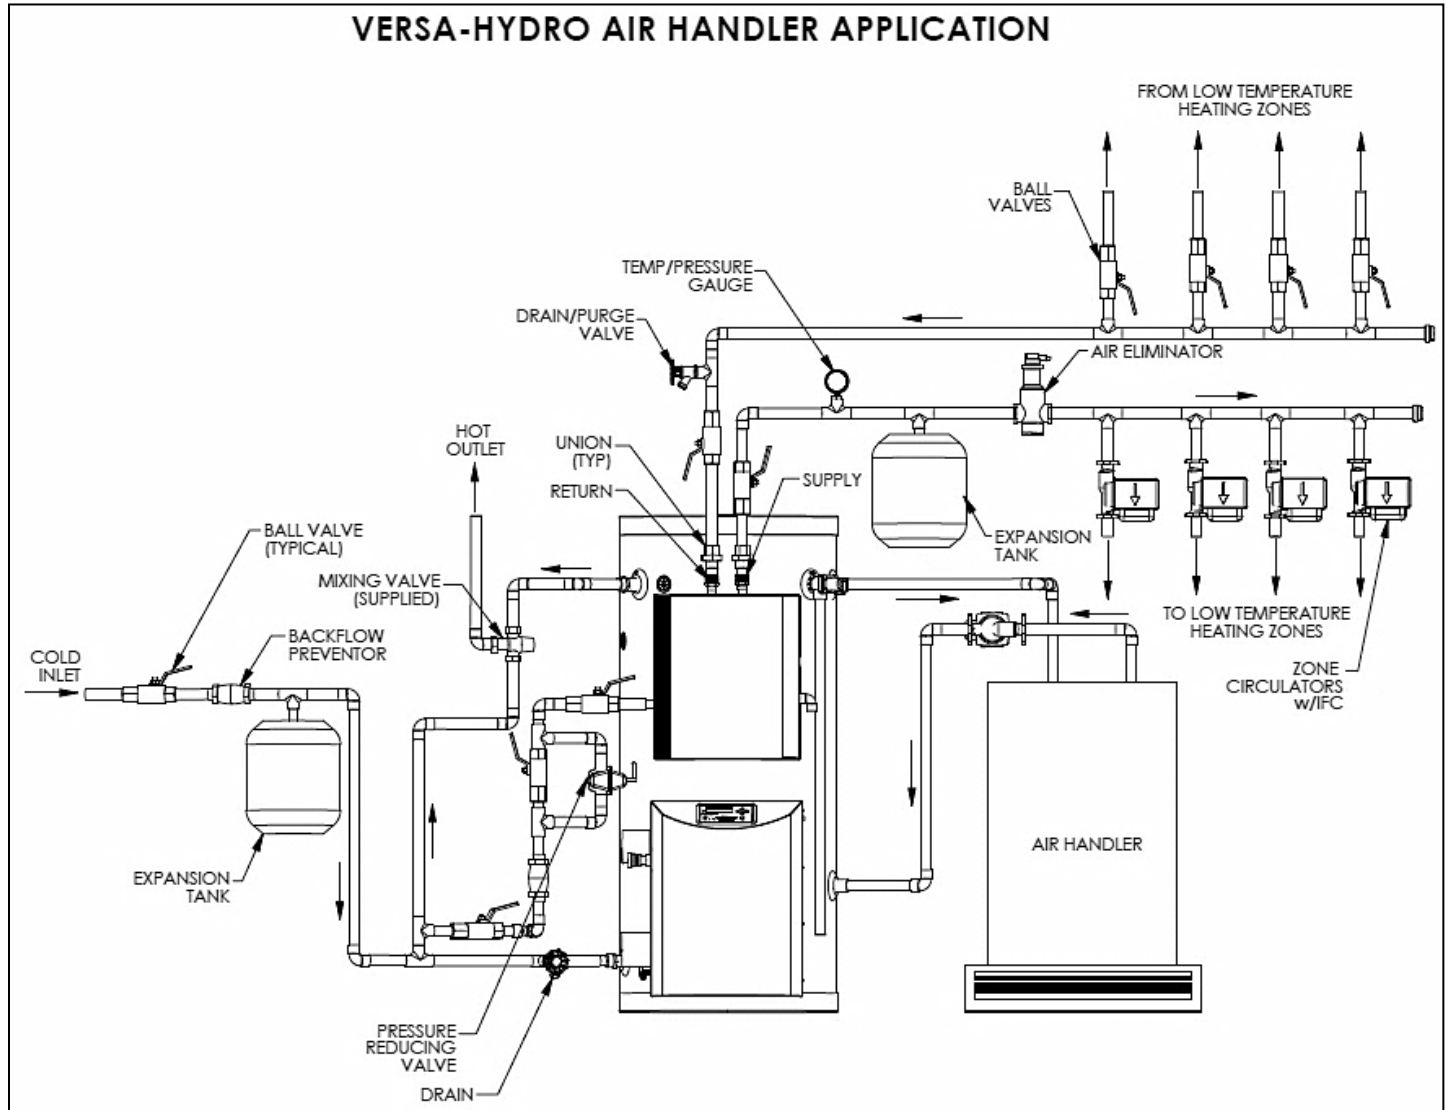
VERSA-HYDRO AIR HANDLER APPLICATION

FROM LOW TEMPERATURE HEATING ZONES

BALL VALVES

TEMP/PRESSURE GAUGE

DRAIN/PURGE VALVE

AIR ELIMINATOR

HOT OUTLET

UNION (TYP)

RETURN

SUPPLY

EXPANSION TANK

BALL VALVE (TYPICAL)

MIXING VALVE (SUPPLIED)

BACKFLOW PREVENTOR

COLD INLET

TO LOW TEMPERATURE HEATING ZONES

ZONE CIRCULATORS w/IFC

AIR HANDLER

EXPANSION TANK

PRESSURE REDUCING VALVE

DRAIN